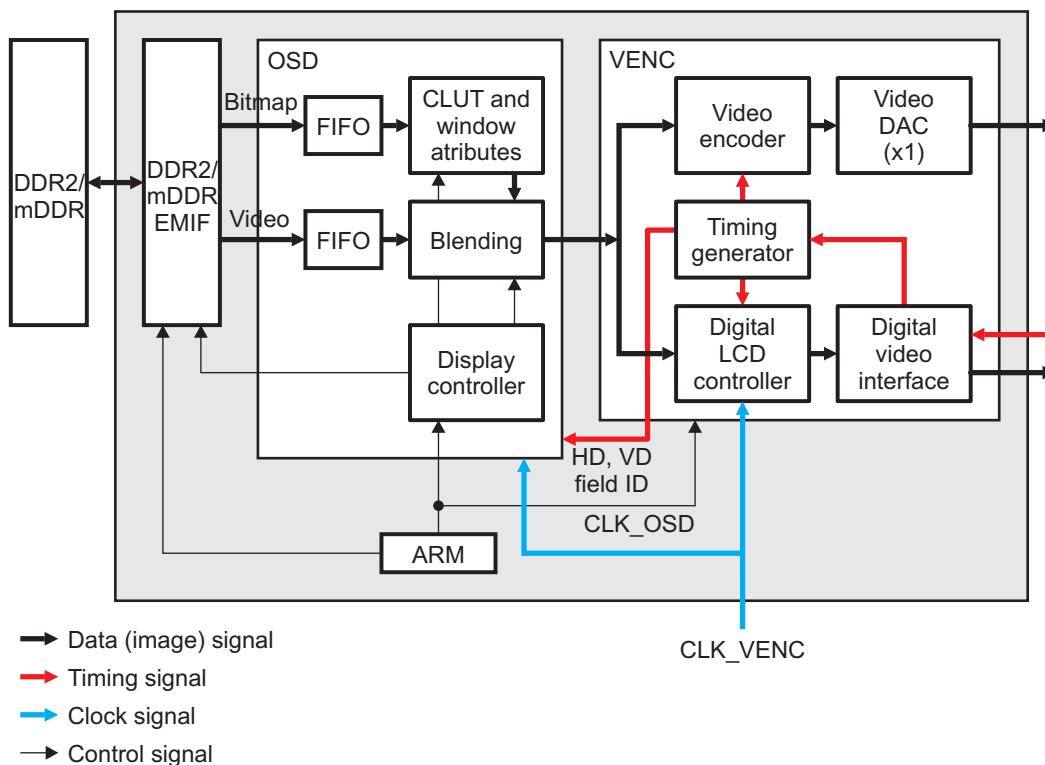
DDR2/
mDDR

DDR2/
mDDR
EMIF

OSD

Bitmap

FIFO

CLUT and
window
atributes

Video

FIFO

Blending

Display
controller

VENC

Video
encoder

Video
DAC
(x1)

Timing
generator

Digital
LCD
controller

Digital
video
interface

HD, VD
field ID

CLK_OSD

ARM

CLK_VENC

Data (image) signal
Timing signal
Clock signal
Control signal